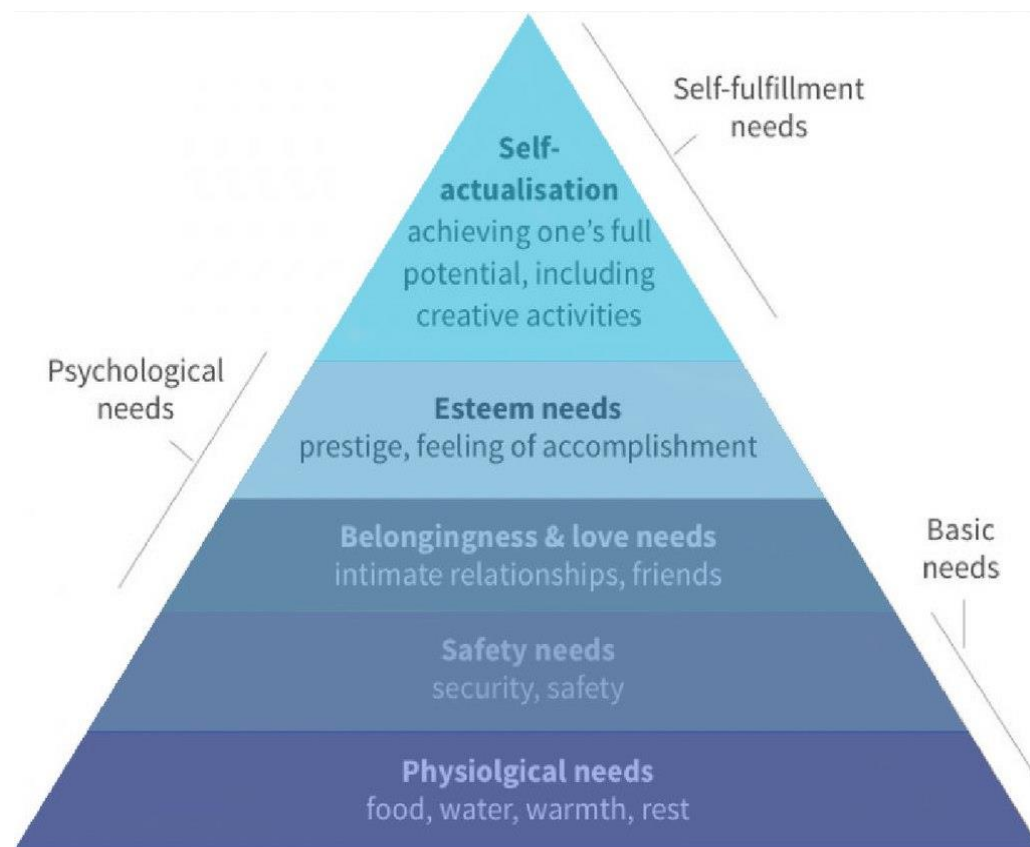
Self-fulfillment needs

Self-actualisation
achieving one's full potential, including creative activities

Psychological needs

Esteem needs
prestige, feeling of accomplishment

Basic needs

Belongingness & love needs
intimate relationships, friends

Safety needs
security, safety

Physiolgical needs
food, water, warmth, rest